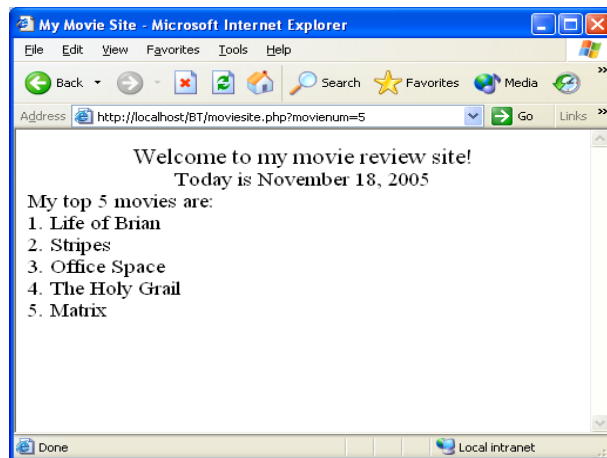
My Movie Site - Microsoft Internet Explorer

File Edit View Favorites Tools Help

Back Search Favorites Media

Address http://localhost/BT/moviesite.php?movienum=5 Go Links

Welcome to my movie review site!
Today is November 18, 2005
My top 5 movies are:
1. Life of Brian
2. Stripes
3. Office Space
4. The Holy Grail
5. Matrix

Done Local intranet